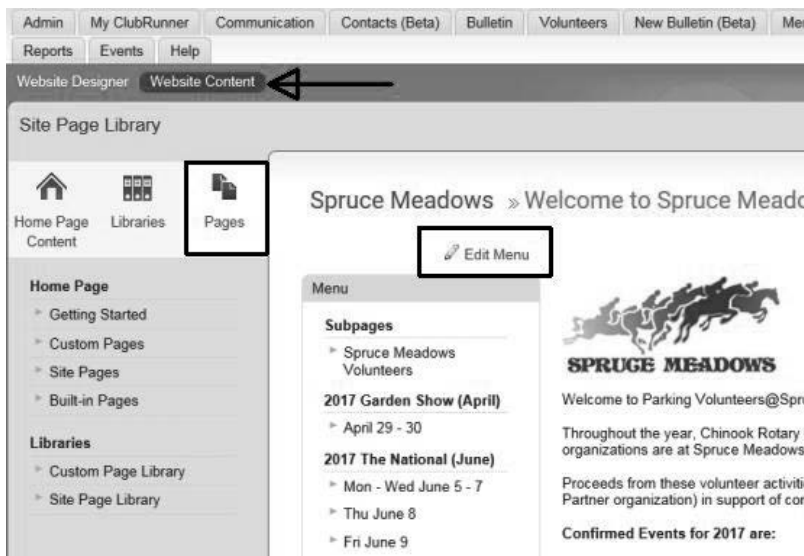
Admin | My ClubRunner | Communication | Contacts (Beta) | Bulletin | Volunteers | New Bulletin (Beta) | Me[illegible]

Reports | Events | Help

Website Designer | Website Content

Site Page Library

Home Page Content | Libraries | Pages

Spruce Meadows » Welcome to Spruce Meado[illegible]

Edit Menu

Home Page
Getting Started
Custom Pages
Site Pages
Built-in Pages

Libraries
Custom Page Library
Site Page Library

Menu

Subpages
Spruce Meadows Volunteers

2017 Garden Show (April)
April 29 - 30

2017 The National (June)
Mon - Wed June 5 - 7
Thu June 8
Fri June 9

SPRUCE MEADOWS

Welcome to Parking Volunteers@Spru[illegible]

Throughout the year, Chinook Rotary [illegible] organizations are at Spruce Meadows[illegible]

Proceeds from these volunteer activiti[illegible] Partner organization) in support of co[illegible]

Confirmed Events for 2017 are: